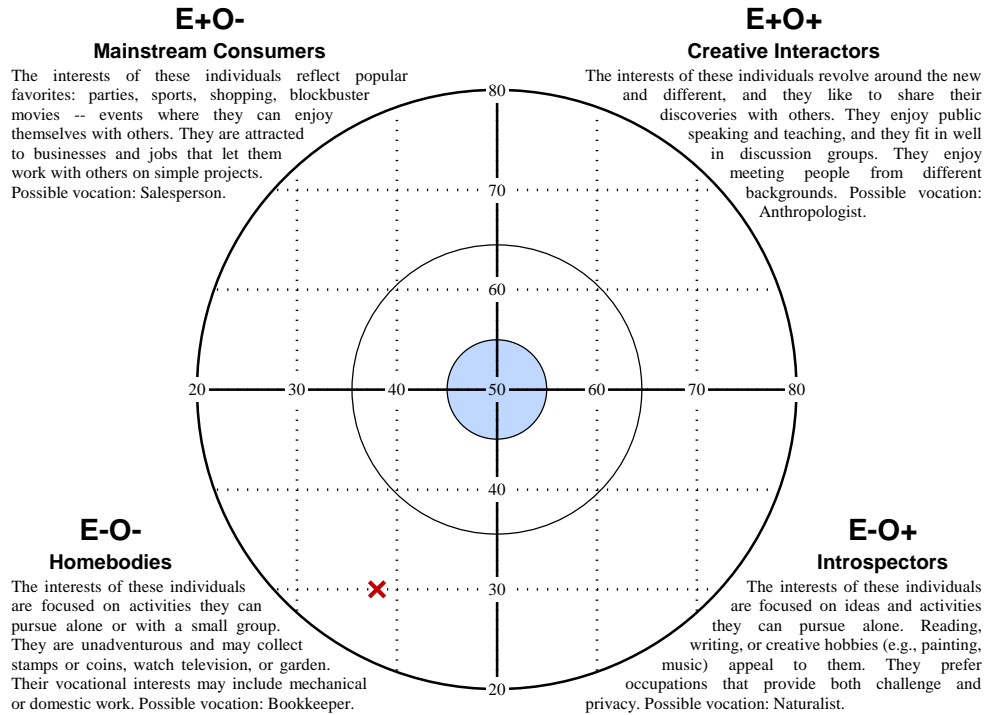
E+O-

Mainstream Consumers

The interests of these individuals reflect popular favorites: parties, sports, shopping, blockbuster movies -- events where they can enjoy themselves with others. They are attracted to businesses and jobs that let them work with others on simple projects. Possible vocation: Salesperson.

E+O+

Creative Interactors

The interests of these individuals revolve around the new and different, and they like to share their discoveries with others. They enjoy public speaking and teaching, and they fit in well in discussion groups. They enjoy meeting people from different backgrounds. Possible vocation: Anthropologist.

80

70

60

20 30 40 50 60 70 80

40

30

20

E-O-

Homebodies

The interests of these individuals are focused on activities they can pursue alone or with a small group. They are unadventurous and may collect stamps or coins, watch television, or garden. Their vocational interests may include mechanical or domestic work. Possible vocation: Bookkeeper.

E-O+

Introspectors

The interests of these individuals are focused on ideas and activities they can pursue alone. Reading, writing, or creative hobbies (e.g., painting, music) appeal to them. They prefer occupations that provide both challenge and privacy. Possible vocation: Naturalist.